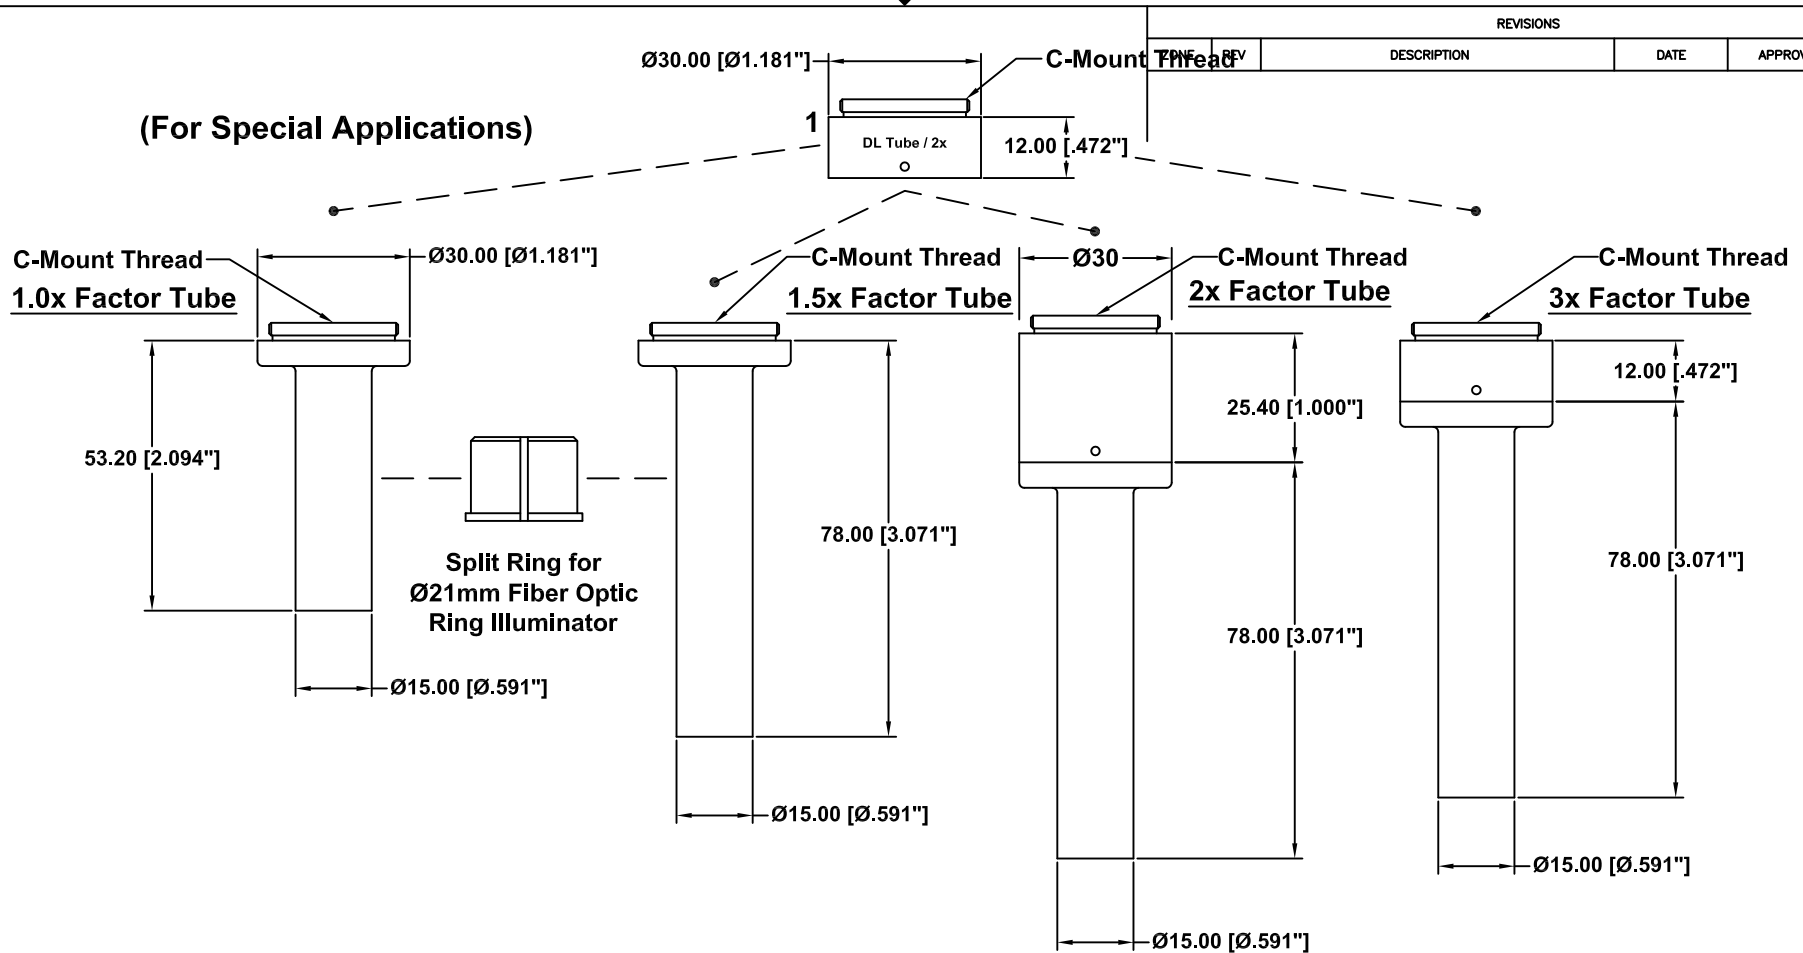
| REVISIONS | | | | |
|---|---|---|---|---|
| ZONE | REV | DESCRIPTION | DATE | APPROV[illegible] |

Ø30.00 [Ø1.181"]

C-Mount Thread

(For Special Applications)

1

DL Tube / 2x

12.00 [.472"]

C-Mount Thread

1.0x Factor Tube

Ø30.00 [Ø1.181"]

53.20 [2.094"]

Ø15.00 [Ø.591"]

Split Ring for Ø21mm Fiber Optic Ring Illuminator

C-Mount Thread

1.5x Factor Tube

78.00 [3.071"]

Ø15.00 [Ø.591"]

Ø30

C-Mount Thread

2x Factor Tube

25.40 [1.000"]

78.00 [3.071"]

Ø15.00 [Ø.591"]

C-Mount Thread

3x Factor Tube

12.00 [.472"]

78.00 [3.071"]

Ø15.00 [Ø.591"]